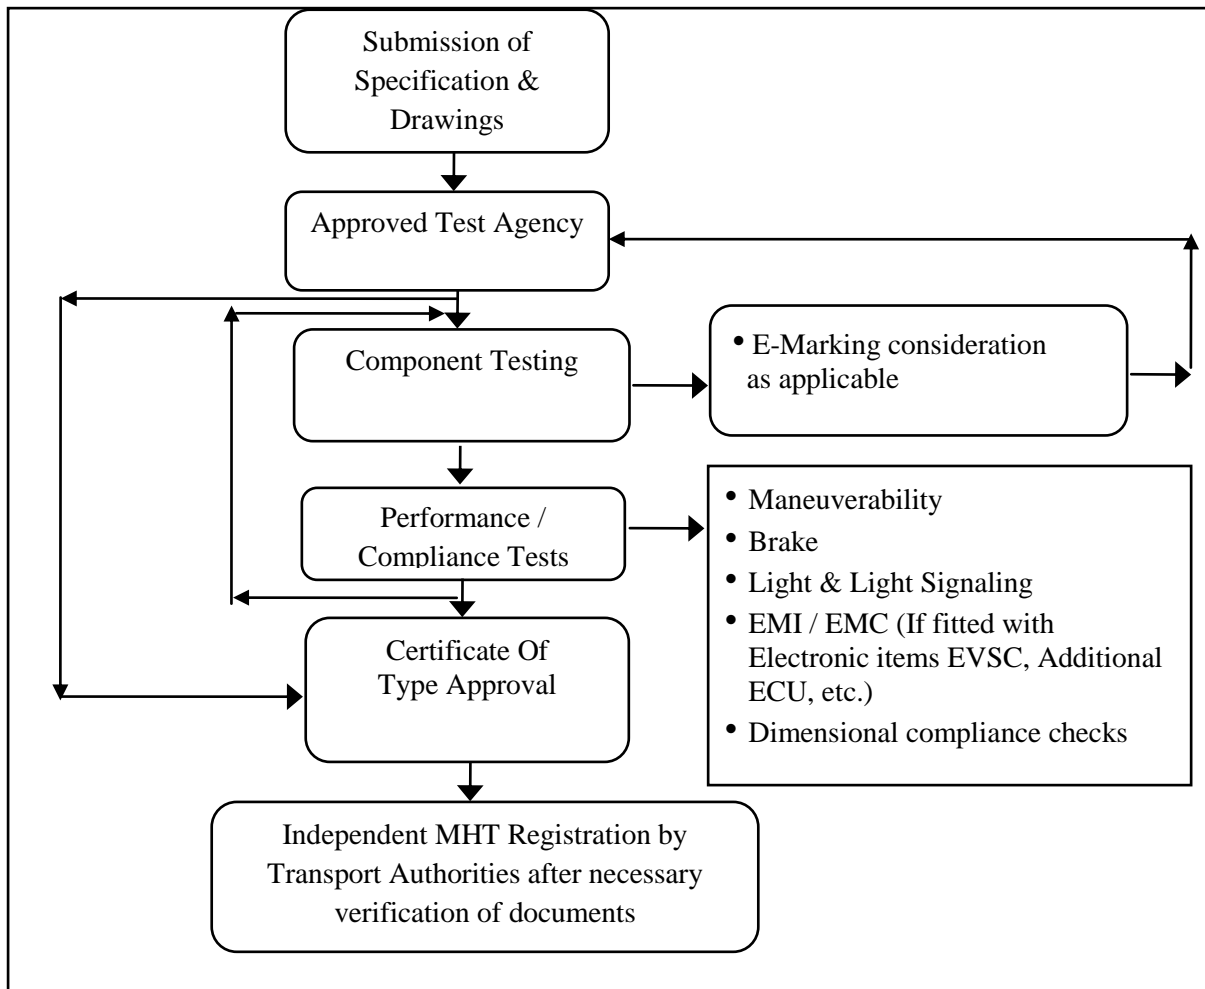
Submission of Specification & Drawings

Approved Test Agency

Component Testing

• E-Marking consideration as applicable

Performance / Compliance Tests

• Maneuverability
• Brake
• Light & Light Signaling
• EMI / EMC (If fitted with Electronic items EVSC, Additional ECU, etc.)
• Dimensional compliance checks

Certificate Of Type Approval

Independent MHT Registration by Transport Authorities after necessary verification of documents